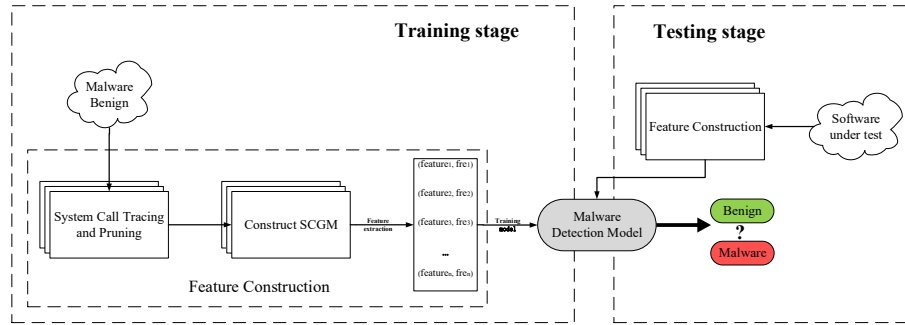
Training stage

Testing stage

Malware
Benign

Feature Construction

Software
under test

System Call Tracing and Pruning

Construct SCGM

Feature extraction

(feature$_1$, fre$_1$)

(feature$_2$, fre$_2$)

(feature$_3$, fre$_3$)

...

(feature$_n$, fre$_n$)

Training model

Malware
Detection Model

Benign

?

Malware

Feature Construction